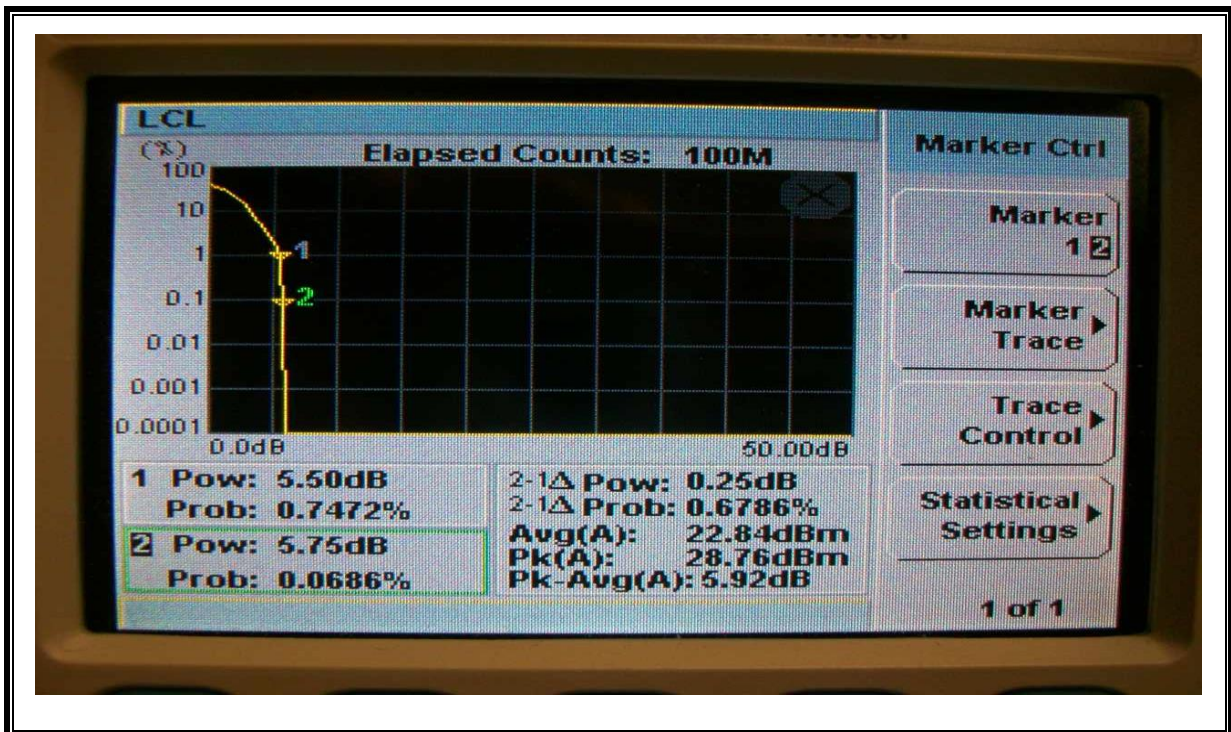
LCL

(%)

Elapsed Counts: 100M

100

10

1

0.1

0.01

0.001

0.0001

1

2

0.0dB

50.00dB

1 Pow: 5.50dB

Prob: 0.7472%

2 Pow: 5.75dB

Prob: 0.0686%

2-1Δ Pow: 0.25dB

2-1Δ Prob: 0.6786%

Avg(A): 22.84dBm

Pk(A): 28.76dBm

Pk-Avg(A): 5.92dB

Marker Ctrl

Marker 1 2

Marker Trace

Trace Control

Statistical Settings

1 of 1